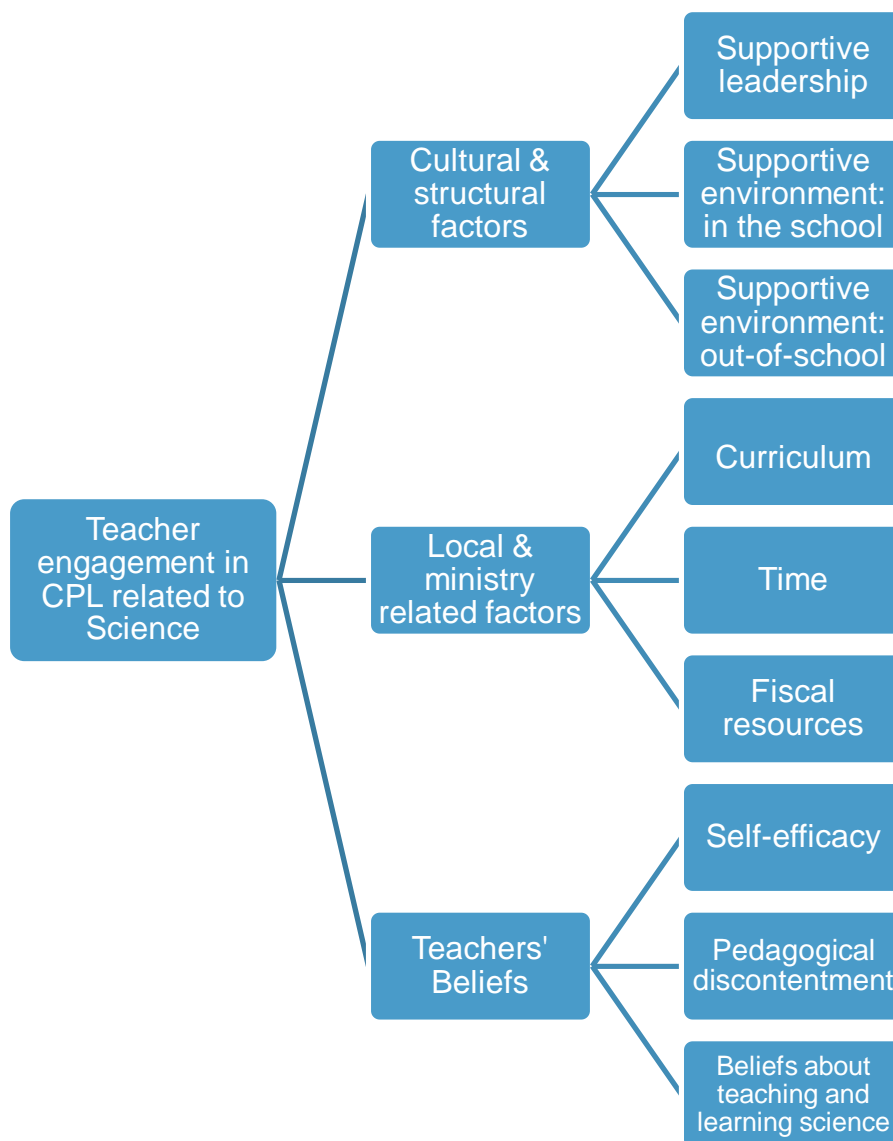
Teacher engagement in CPL related to Science

Cultural & structural factors

Supportive leadership

Supportive environment: in the school

Supportive environment: out-of-school

Local & ministry related factors

Curriculum

Time

Fiscal resources

Teachers' Beliefs

Self-efficacy

Pedagogical discontentment

Beliefs about teaching and learning science